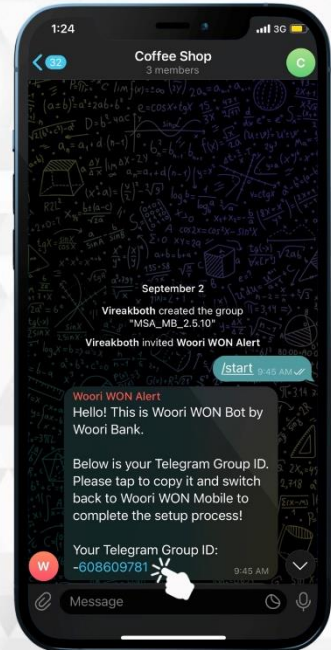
1:24
3G
32
Coffee Shop
3 members
C

September 2
Vireakboth created the group "MSA_MB_2.5.10"
Vireakboth invited Woori WON Alert

/start 9:45 AM

Woori WON Alert
Hello! This is Woori WON Bot by Woori Bank.

Below is your Telegram Group ID. Please tap to copy it and switch back to Woori WON Mobile to complete the setup process!

Your Telegram Group ID:
-608609781
9:45 AM

W

Message